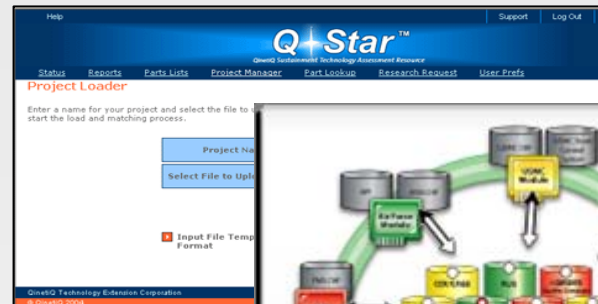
Help

Support | Log Out

Q-Star™

QinetiQ Sustainment Technology Assessment Resource

Status Reports Parts Lists Project Manager Part Lookup Research Request User Prefs

Project Loader

Enter a name for your project and select the file to u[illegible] start the load and matching process.

Project Na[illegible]

Select File to Upl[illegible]

Input File Temp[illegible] Format

QinetiQ Technology Extension Corporation

© QinetiQ 2004

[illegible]

Airbase Module

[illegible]

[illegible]

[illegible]

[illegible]

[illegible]

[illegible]

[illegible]